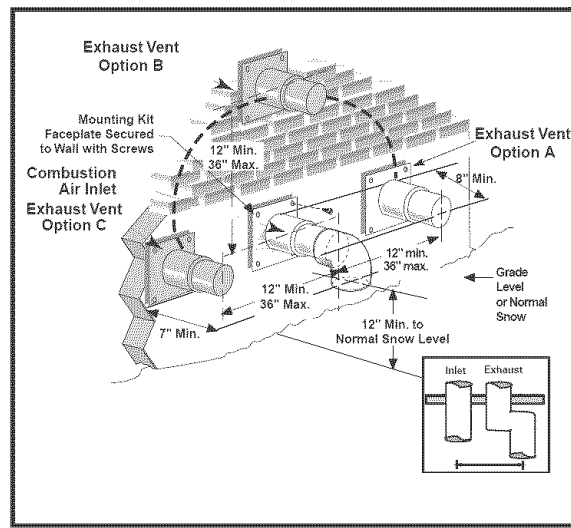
Exhaust Vent Option B

Mounting Kit Faceplate Secured to Wall with Screws

Exhaust Vent Option A

Combustion Air Inlet

Exhaust Vent Option C

12" Min. 36" Max.

8" Min.

12" min. 36" max.

12" Min. 36" Max.

Grade Level or Normal Snow

7" Min.

12" Min. to Normal Snow Level

Inlet

Exhaust